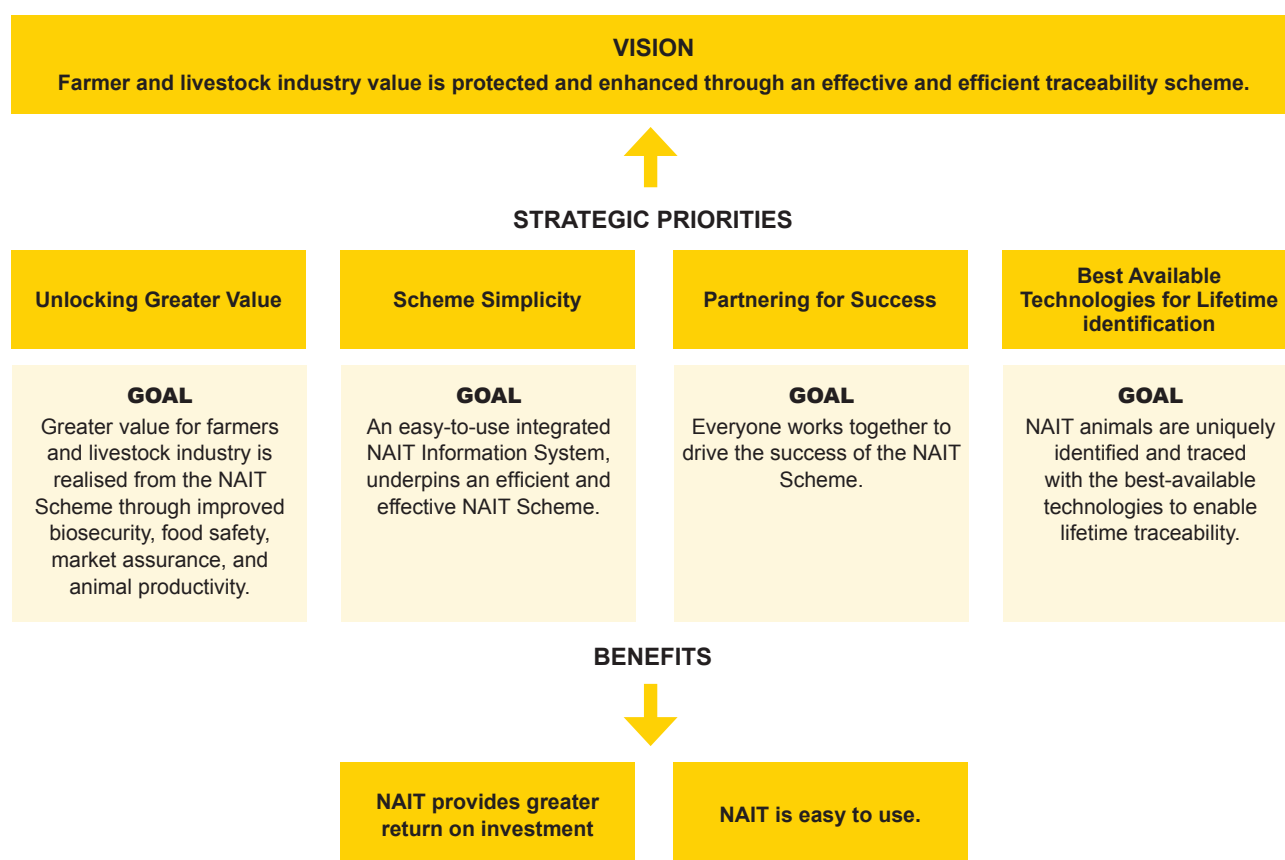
VISION

Farmer and livestock industry value is protected and enhanced through an effective and efficient traceability scheme.

STRATEGIC PRIORITIES

Unlocking Greater Value

GOAL

Greater value for farmers and livestock industry is realised from the NAIT Scheme through improved biosecurity, food safety, market assurance, and animal productivity.

Scheme Simplicity

GOAL

An easy-to-use integrated NAIT Information System, underpins an efficient and effective NAIT Scheme.

Partnering for Success

GOAL

Everyone works together to drive the success of the NAIT Scheme.

Best Available Technologies for Lifetime identification

GOAL

NAIT animals are uniquely identified and traced with the best-available technologies to enable lifetime traceability.

BENEFITS

NAIT provides greater return on investment

NAIT is easy to use.